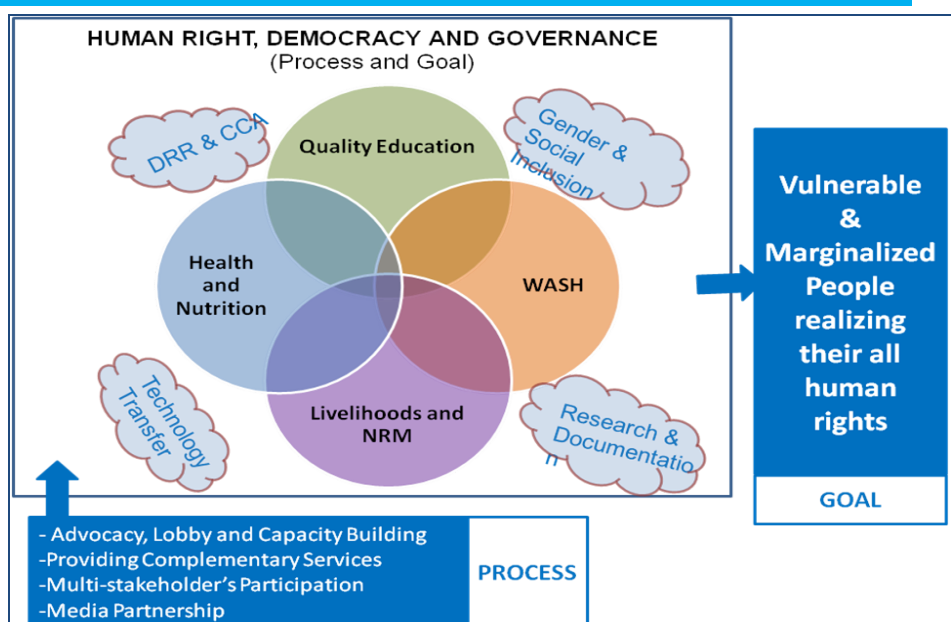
HUMAN RIGHT, DEMOCRACY AND GOVERNANCE
(Process and Goal)

DRR & CCA

Quality Education

Gender & Social Inclusion

Health and Nutrition

WASH

Livelihoods and NRM

Technology Transfer

Research & Documentatio n

Vulnerable & Marginalized People realizing their all human rights

GOAL

- Advocacy, Lobby and Capacity Building
-Providing Complementary Services
-Multi-stakeholder's Participation
-Media Partnership

PROCESS